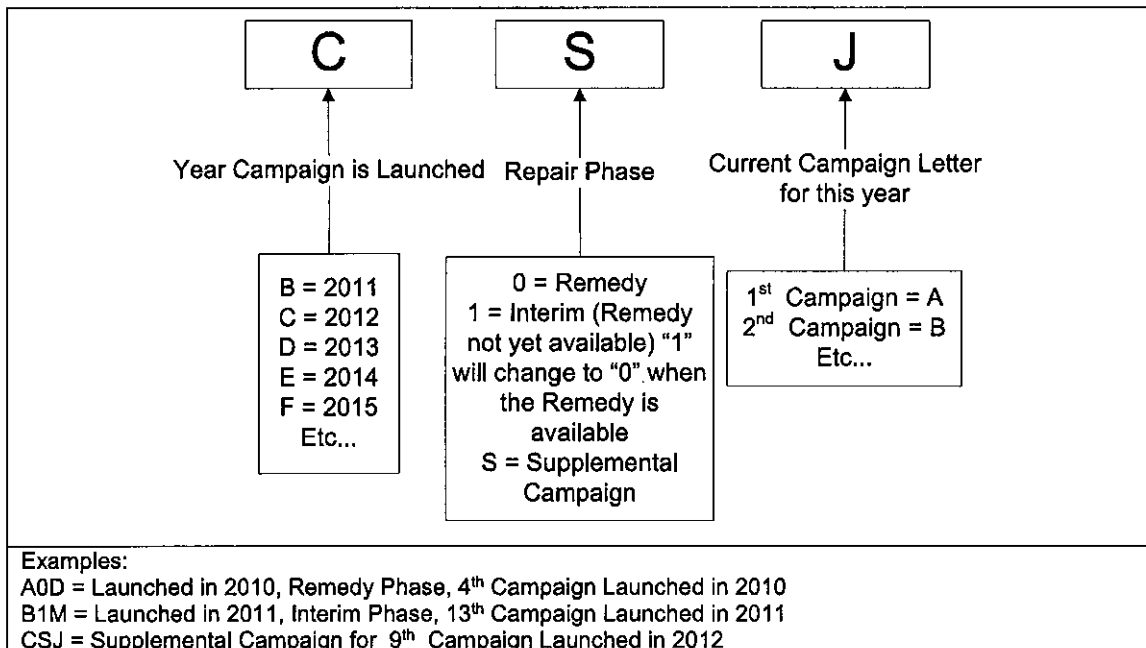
C

S

J

Year Campaign is Launched

Repair Phase

Current Campaign Letter for this year

B = 2011
C = 2012
D = 2013
E = 2014
F = 2015
Etc...

0 = Remedy
1 = Interim (Remedy not yet available) "1" will change to "0" when the Remedy is available
S = Supplemental Campaign

$1^{st}$ Campaign = A
$2^{nd}$ Campaign = B
Etc...

Examples:
A0D = Launched in 2010, Remedy Phase, $4^{th}$ Campaign Launched in 2010
B1M = Launched in 2011, Interim Phase, $13^{th}$ Campaign Launched in 2011
CSJ = Supplemental Campaign for $9^{th}$ Campaign Launched in 2012